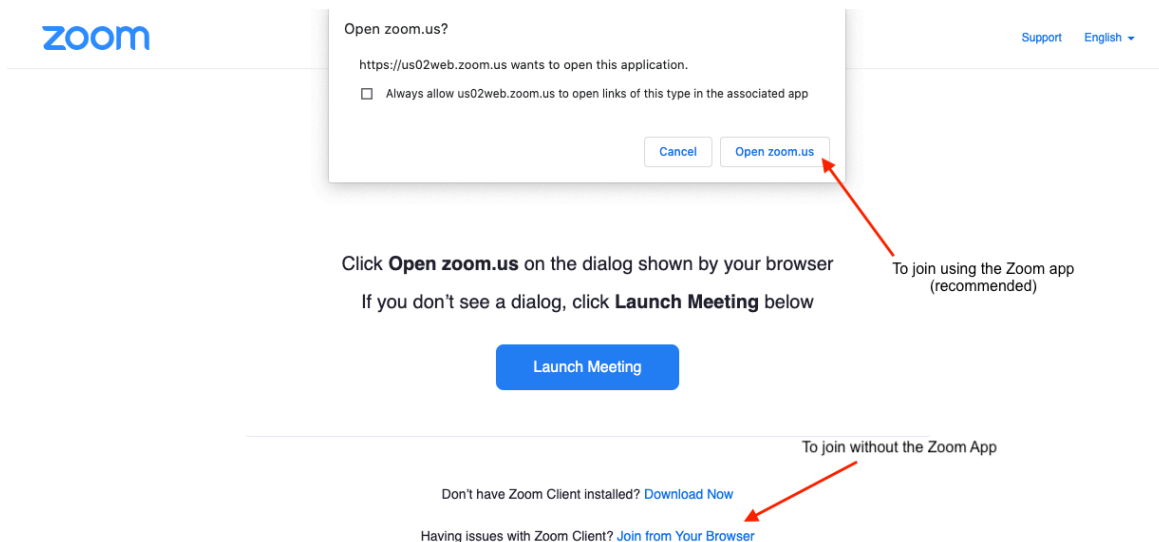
zoom

Open zoom.us?

https://us02web.zoom.us wants to open this application.

Always allow us02web.zoom.us to open links of this type in the associated app

Cancel Open zoom.us

Support English

Click **Open zoom.us** on the dialog shown by your browser

If you don't see a dialog, click **Launch Meeting** below

To join using the Zoom app (recommended)

Launch Meeting

To join without the Zoom App

Don't have Zoom Client installed? Download Now

Having issues with Zoom Client? Join from Your Browser